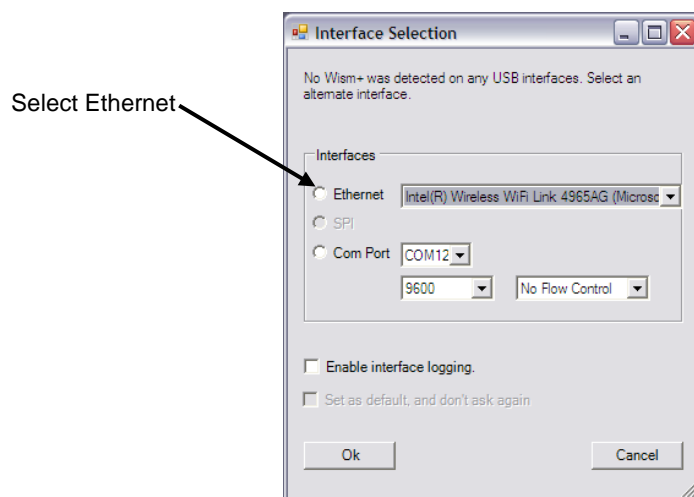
Select Ethernet

Interface Selection

No Wism+ was detected on any USB interfaces. Select an alternate interface.

Interfaces

Ethernet Intel(R) Wireless WiFi Link 4965AG (Microsc

SPI

Com Port COM12

9600

No Flow Control

Enable interface logging.

Set as default, and don't ask again

Ok

Cancel